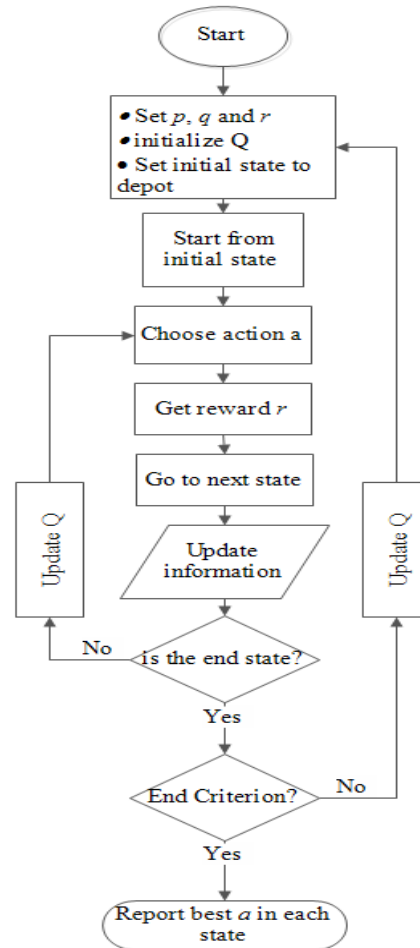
Start

• Set $p$, $q$ and $r$
• initialize Q
• Set initial state to depot

Start from initial state

Choose action a

Get reward $r$

Go to next state

Update information

Update Q

Update Q

No

is the end state?

Yes

End Criterion?

No

Yes

Report best $a$ in each state